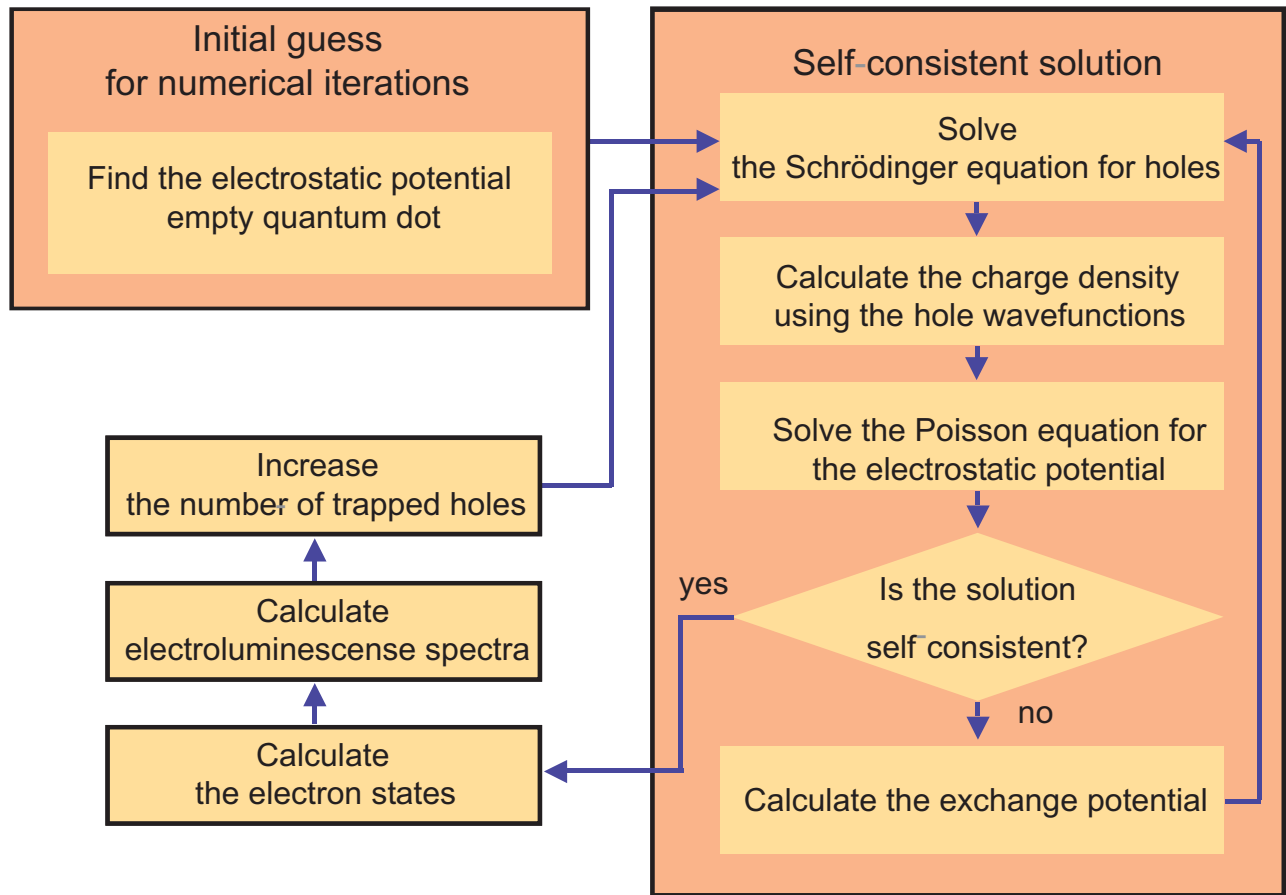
Initial guess for numerical iterations

Find the electrostatic potential empty quantum dot

Self-consistent solution

Solve the Schrödinger equation for holes

Calculate the charge density using the hole wavefunctions

Solve the Poisson equation for the electrostatic potential

Is the solution self-consistent?

yes

no

Calculate the exchange potential

Increase the number of trapped holes

Calculate electroluminescense spectra

Calculate the electron states